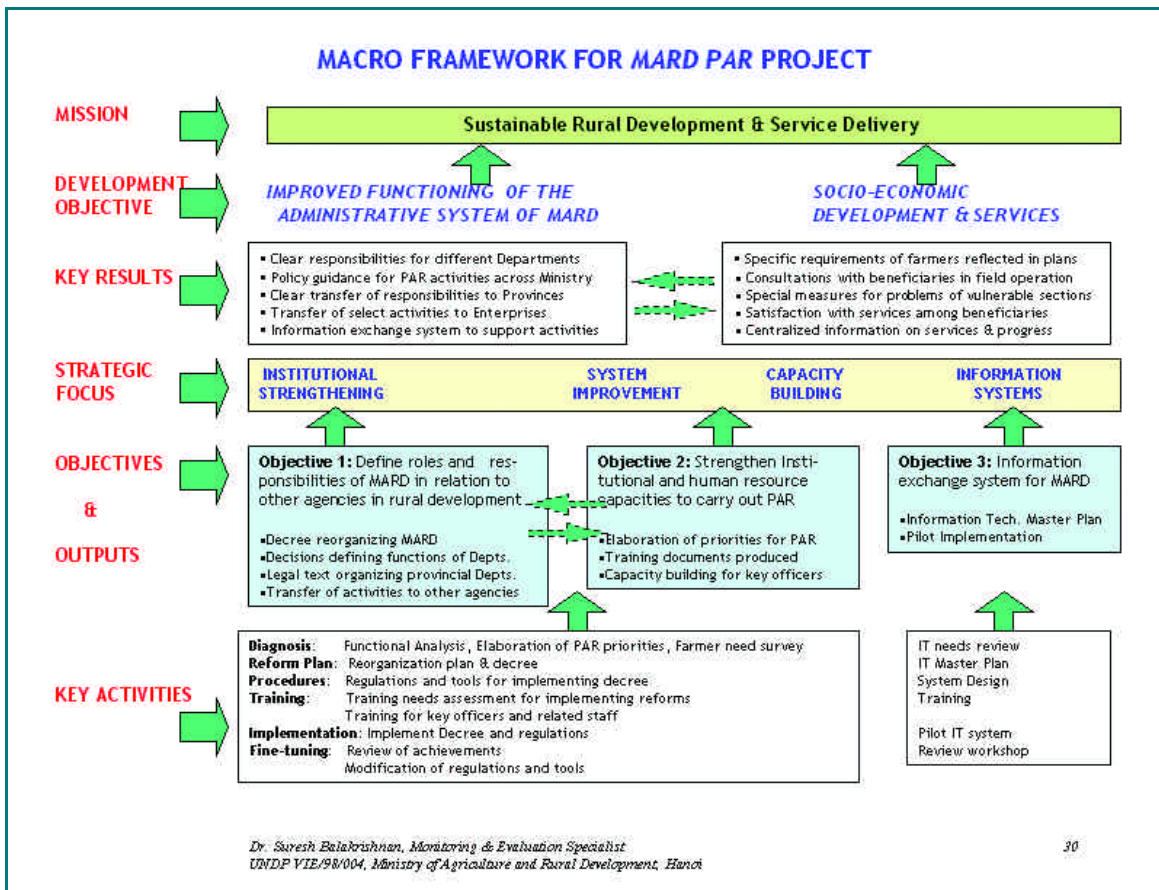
MACRO FRAMEWORK FOR *MARD PAR* PROJECT

MISSION

Sustainable Rural Development & Service Delivery

DEVELOPMENT OBJECTIVE

IMPROVED FUNCTIONING OF THE ADMINISTRATIVE SYSTEM OF MARD

SOCIO-ECONOMIC DEVELOPMENT & SERVICES

KEY RESULTS

▪ Clear responsibilities for different Departments
▪ Policy guidance for PAR activities across Ministry
▪ Clear transfer of responsibilities to Provinces
▪ Transfer of select activities to Enterprises
▪ Information exchange system to support activities

▪ Specific requirements of farmers reflected in plans
▪ Consultations with beneficiaries in field operation
▪ Special measures for problems of vulnerable sections
▪ Satisfaction with services among beneficiaries
▪ Centralized information on services & progress

STRATEGIC FOCUS

INSTITUTIONAL STRENGTHENING

SYSTEM IMPROVEMENT

CAPACITY BUILDING

INFORMATION SYSTEMS

OBJECTIVES & OUTPUTS

Objective 1: Define roles and responsibilities of MARD in relation to other agencies in rural development
▪Decree reorganizing MARD
▪Decisions defining functions of Depts.
▪Legal text organizing provincial Depts.
▪Transfer of activities to other agencies

Objective 2: Strengthen Institutional and human resource capacities to carry out PAR
▪Elaboration of priorities for PAR
▪Training documents produced
▪Capacity building for key officers

Objective 3: Information exchange system for MARD
▪Information Tech. Master Plan
▪Pilot Implementation

KEY ACTIVITIES

Diagnosis: Functional Analysis, Elaboration of PAR priorities, Farmer need survey
Reform Plan: Reorganization plan & decree
Procedures: Regulations and tools for implementing decree
Training: Training needs assessment for implementing reforms
Training for key officers and related staff
Implementation: Implement Decree and regulations
Fine-tuning: Review of achievements
Modification of regulations and tools

IT needs review
IT Master Plan
System Design
Training

Pilot IT system
Review workshop

Dr. Suresh Balakrishnan, Monitoring & Evaluation Specialist
UNDP VIE/98/004, Ministry of Agriculture and Rural Development, Hanoi

30